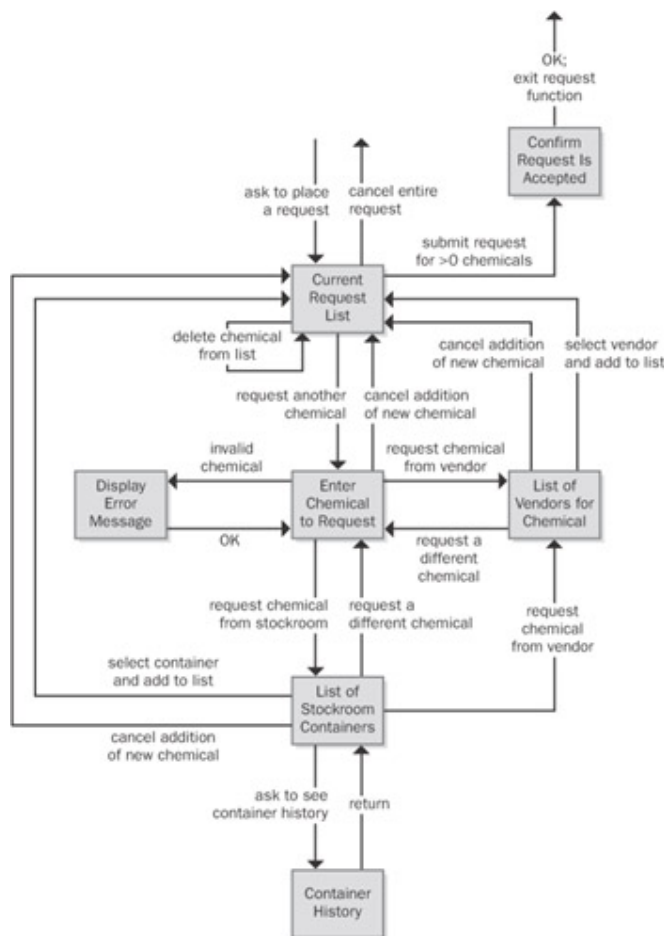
OK;
exit request
function

Confirm
Request Is
Accepted

ask to place
a request

cancel entire
request

submit request
for >0 chemicals

Current
Request
List

delete chemical
from list

cancel addition
of new chemical

select vendor
and add to list

request another
chemical

cancel addition
of new chemical

invalid
chemical

request chemical
from vendor

Display
Error
Message

Enter
Chemical
to Request

List of
Vendors for
Chemical

OK

request a
different
chemical

request chemical
from stockroom

request a
different chemical

request
chemical
from vendor

select container
and add to list

List of
Stockroom
Containers

cancel addition
of new chemical

ask to see
container history

return

Container
History